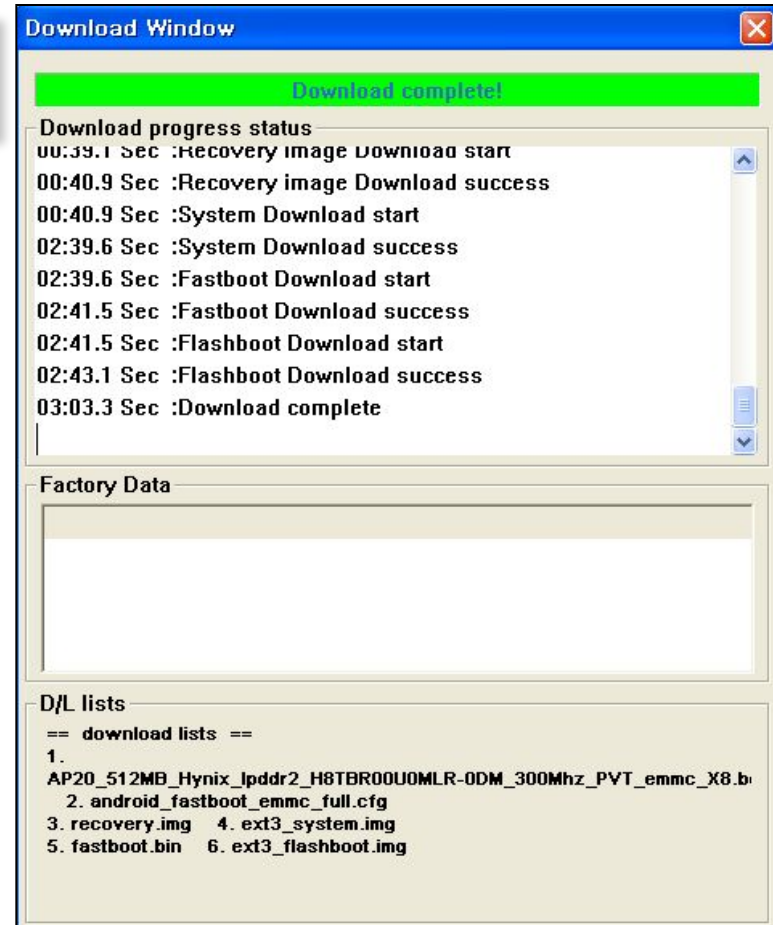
Download Window

Download complete!

Download progress status

00:39.1 Sec :Recovery image Download start
00:40.9 Sec :Recovery image Download success
00:40.9 Sec :System Download start
02:39.6 Sec :System Download success
02:39.6 Sec :Fastboot Download start
02:41.5 Sec :Fastboot Download success
02:41.5 Sec :Flashboot Download start
02:43.1 Sec :Flashboot Download success
03:03.3 Sec :Download complete

Factory Data

D/L lists

== download lists ==
1.
AP20_512MB_Hynix_lpddr2_H8TBR00U0MLR-0DM_300Mhz_PVT_emmc_X8.b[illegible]
2. android_fastboot_emmc_full.cfg
3. recovery.img 4. ext3_system.img
5. fastboot.bin 6. ext3_flashboot.img